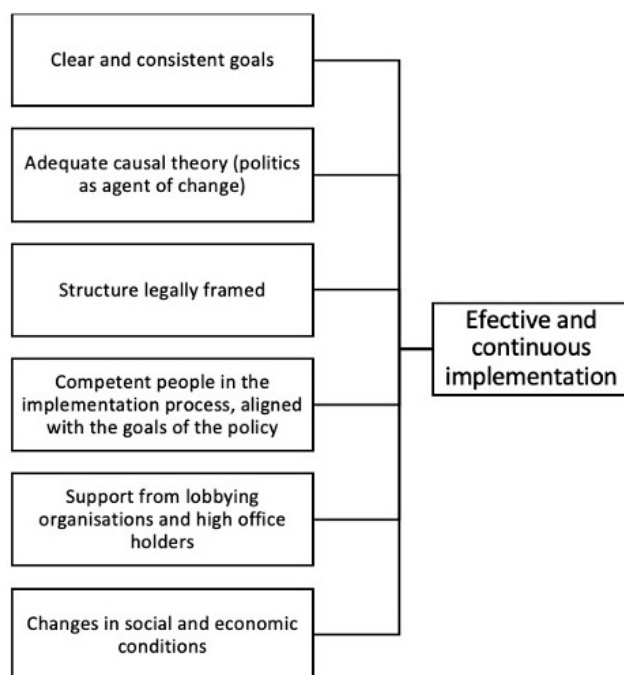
Clear and consistent goals

Adequate causal theory (politics as agent of change)

Structure legally framed

Competent people in the implementation process, aligned with the goals of the policy

Support from lobbying organisations and high office holders

Changes in social and economic conditions

Efective and continuous implementation